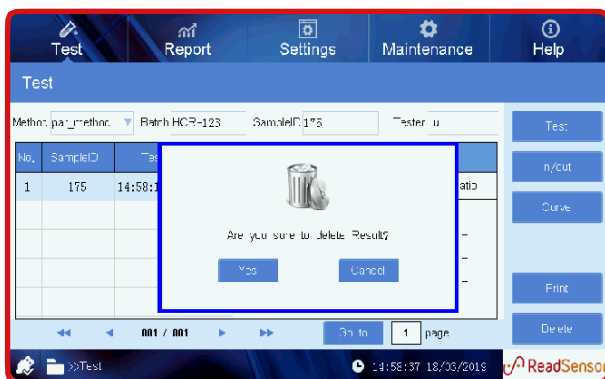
Test Report Settings Maintenance Help

Test

Method par_method Batch HCR-123 SampleID 175 Tester u

Test

In/Out

Curve

Print

Delete

| No. | SampleID | Tes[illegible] | | atio |
|---|---|---|---|---|
| 1 | 175 | 14:58:1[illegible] | | atio |

Are you sure to delete Result?

Yes Cancel

001 / 001 Go to 1 page

>>Test 14:58:37 18/03/2019 ReadSenso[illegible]